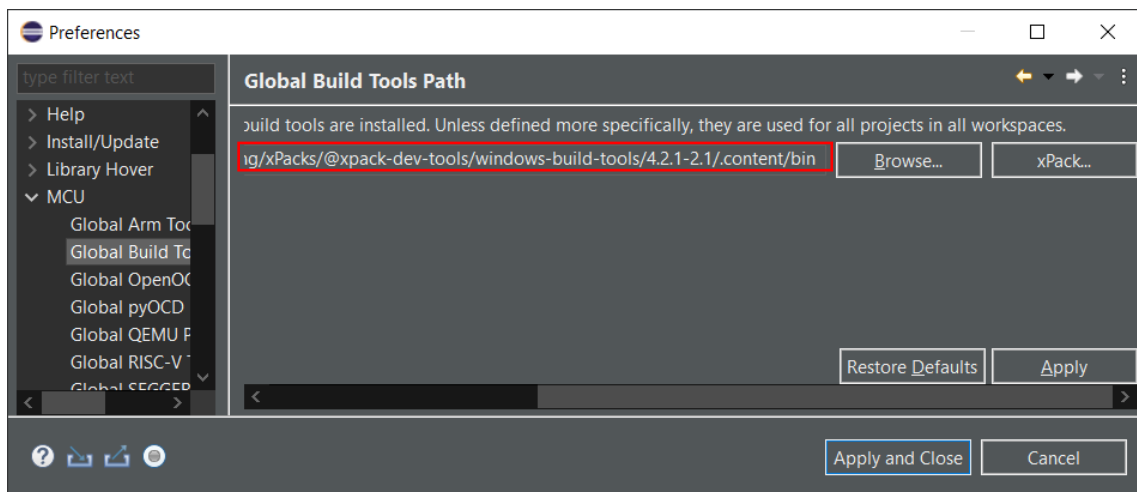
Preferences

type filter text

> Help
> Install/Update
> Library Hover
∨ MCU
Global Arm Toc
Global Build To
Global OpenOC
Global pyOCD
Global QEMU F
Global RISC-V T
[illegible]

Global Build Tools Path

ɔuild tools are installed. Unless defined more specifically, they are used for all projects in all workspaces.

ng/xPacks/@xpack-dev-tools/windows-build-tools/4.2.1-2.1/.content/bin

Browse...

xPack...

Restore Defaults

Apply

Apply and Close

Cancel